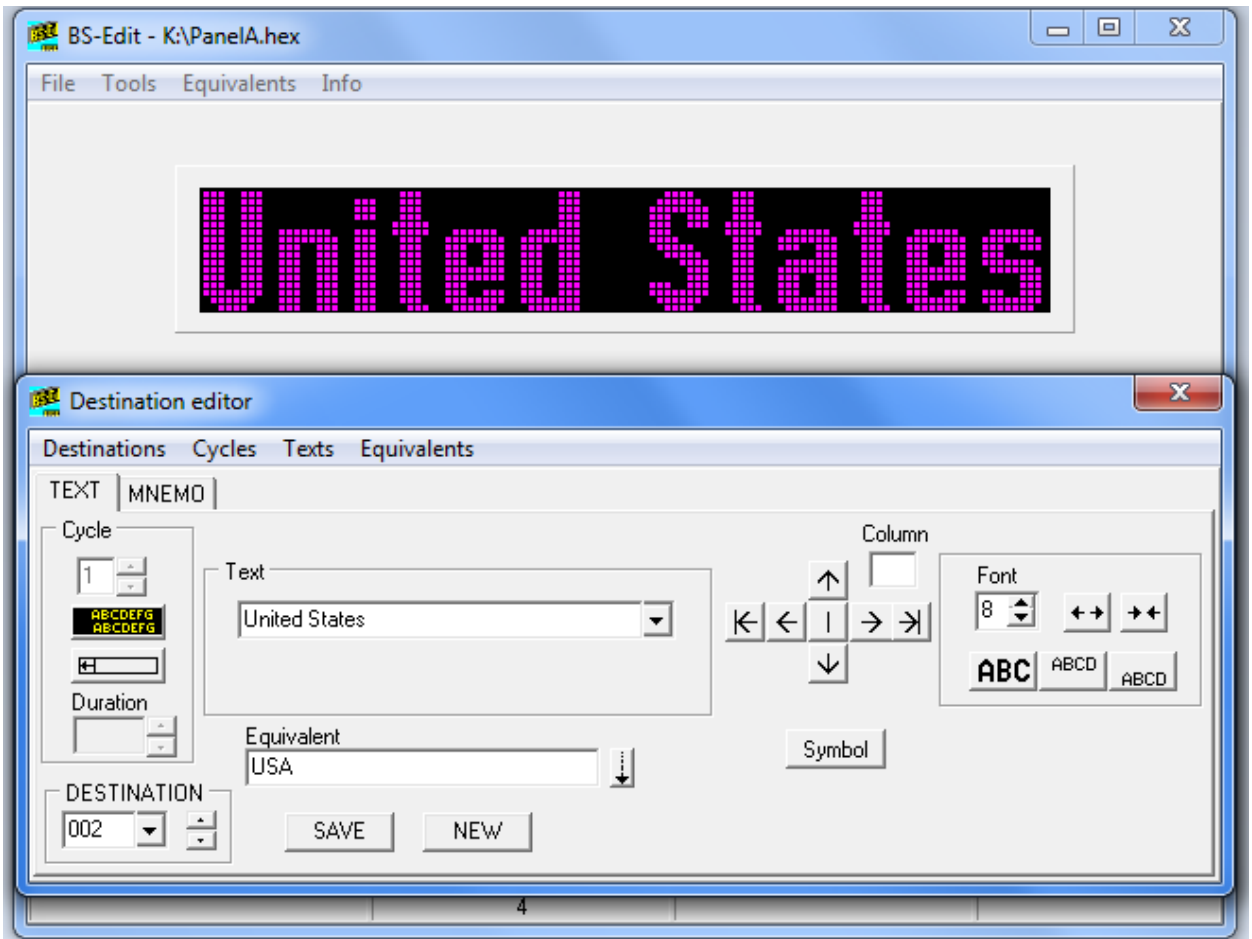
BS-Edit - K:\PanelA.hex

File Tools Equivalents Info

United States

Destination editor

Destinations Cycles Texts Equivalents

TEXT MNEMO

Cycle

1

ABCDEFG
ABCDEFG

Duration

Text

United States

Equivalent

USA

DESTINATION

002

SAVE NEW

Column

Font

8

ABC ABCD ABCD

Symbol

4